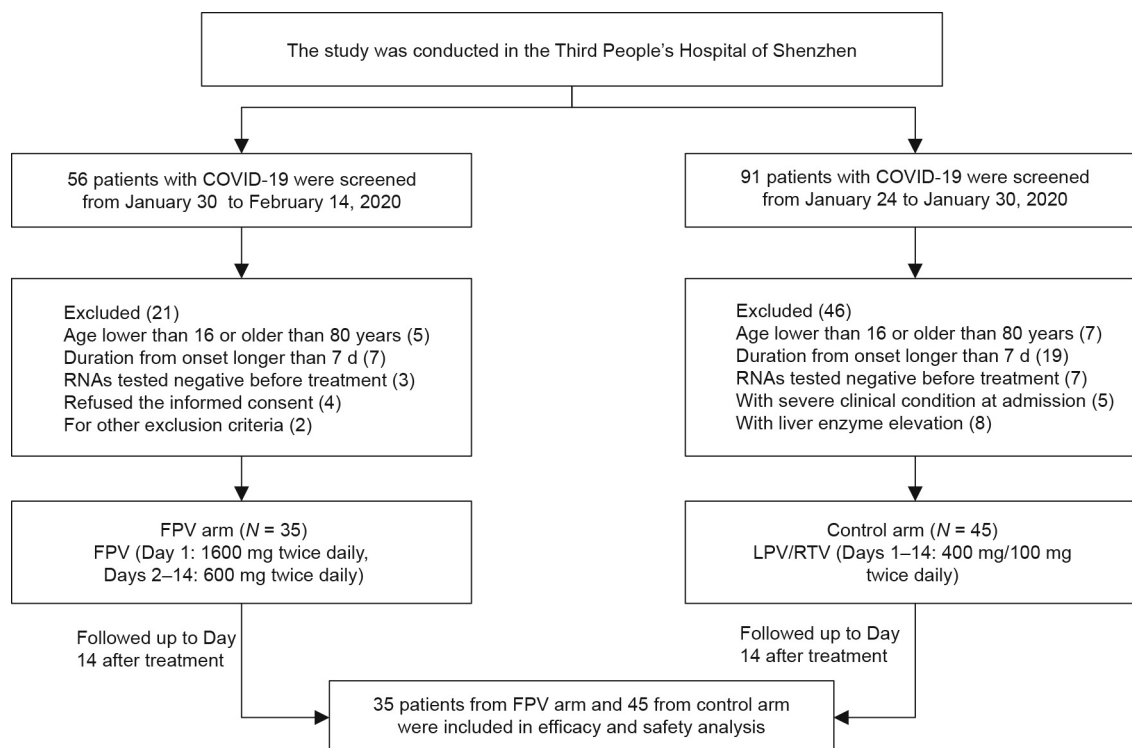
The study was conducted in the Third People's Hospital of Shenzhen

56 patients with COVID-19 were screened from January 30 to February 14, 2020

Excluded (21)
Age lower than 16 or older than 80 years (5)
Duration from onset longer than 7 d (7)
RNAs tested negative before treatment (3)
Refused the informed consent (4)
For other exclusion criteria (2)

FPV arm ($N$ = 35)
FPV (Day 1: 1600 mg twice daily, Days 2–14: 600 mg twice daily)

Followed up to Day 14 after treatment

91 patients with COVID-19 were screened from January 24 to January 30, 2020

Excluded (46)
Age lower than 16 or older than 80 years (7)
Duration from onset longer than 7 d (19)
RNAs tested negative before treatment (7)
With severe clinical condition at admission (5)
With liver enzyme elevation (8)

Control arm ($N$ = 45)
LPV/RTV (Days 1–14: 400 mg/100 mg twice daily)

Followed up to Day 14 after treatment

35 patients from FPV arm and 45 from control arm were included in efficacy and safety analysis